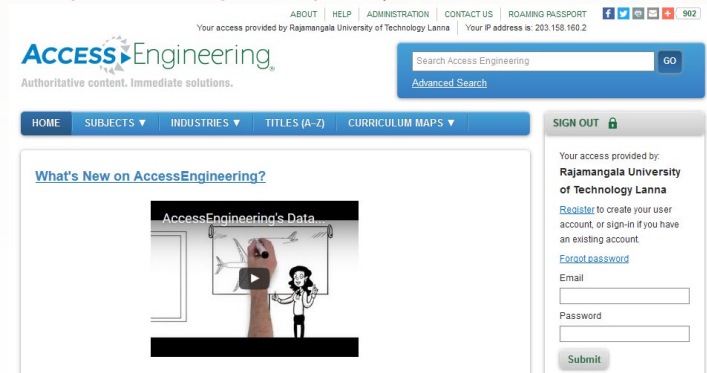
ABOUT | HELP | ADMINISTRATION | CONTACT US | ROAMING PASSPORT

902

Your access provided by Rajamangala University of Technology Lanna | Your IP address is: 203.158.160.2

ACCESS Engineering

Authoritative content. Immediate solutions.

Search Access Engineering

GO

Advanced Search

HOME | SUBJECTS ▼ | INDUSTRIES ▼ | TITLES (A–Z) | CURRICULUM MAPS ▼

What's New on AccessEngineering?

AccessEngineering's Data...

SIGN OUT

Your access provided by:

Rajamangala University of Technology Lanna

Register to create your user account, or sign-in if you have an existing account.

Forgot password

Email

Password

Submit